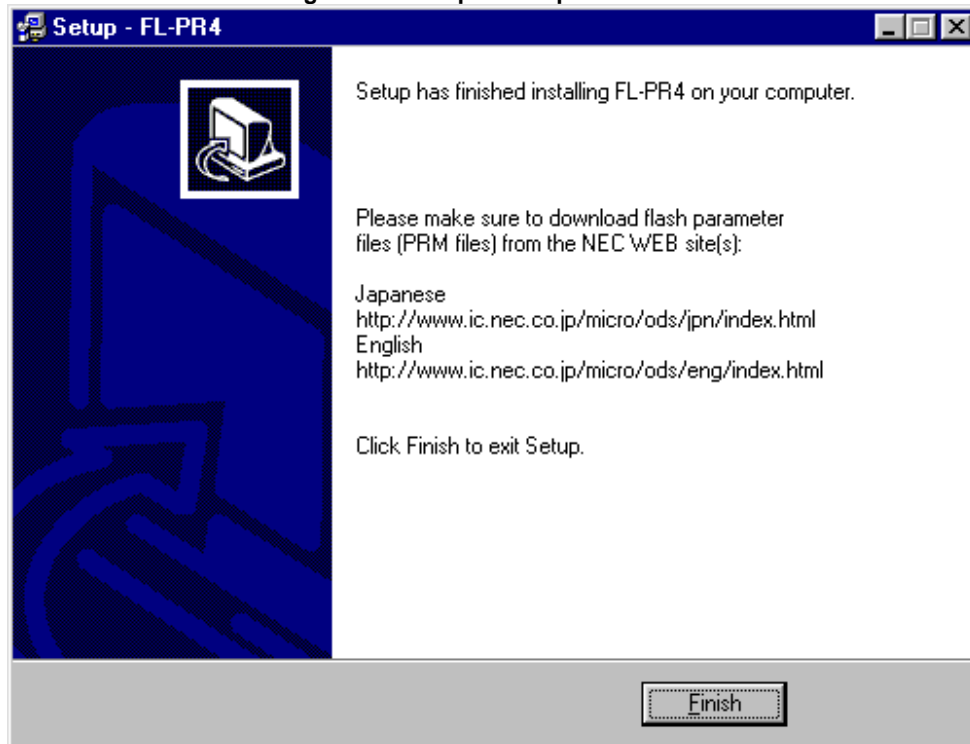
Setup - FL-PR4

Setup has finished installing FL-PR4 on your computer.

Please make sure to download flash parameter files (PRM files) from the NEC WEB site(s):

Japanese
http://www.ic.nec.co.jp/micro/ods/jpn/index.html
English
http://www.ic.nec.co.jp/micro/ods/eng/index.html

Click Finish to exit Setup.

Finish